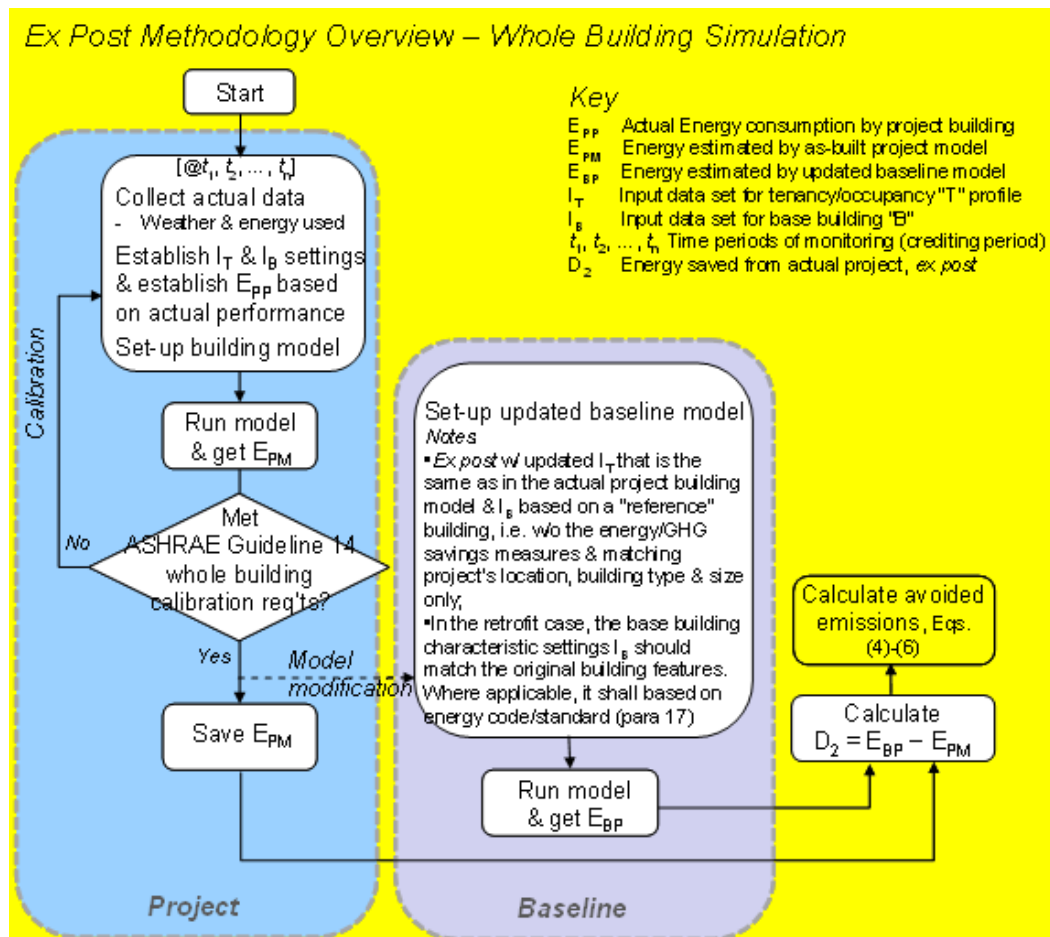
Ex Post Methodology Overview – Whole Building Simulation

Start

$[@t_1, t_2, \cdots, t_n]$

Collect actual data
- Weather & energy used

Establish $I_T$ & $I_B$ settings & establish $E_{PP}$ based on actual performance

Set-up building model

Calibration

Run model & get $E_{PM}$

No

Met ASHRAE Guideline 14 whole building calibration req'ts?

Yes

Model modification

Save $E_{PM}$

Project

Key
$E_{PP}$ Actual Energy consumption by project building
$E_{PM}$ Energy estimated by as-built project model
$E_{BP}$ Energy estimated by updated baseline model
$I_T$ Input data set for tenancy/occupancy "T" profile
$I_B$ Input data set for base building "B"
$t_1, t_2, \ldots, t_n$ Time periods of monitoring (crediting period)
$D_2$ Energy saved from actual project, ex post

Set-up updated baseline model
Notes
▪Ex post w/ updated $I_T$ that is the same as in the actual project building model & $I_B$ based on a "reference" building, i.e. w/o the energy/GHG savings measures & matching project's location, building type & size only;
▪In the retrofit case, the base building characteristic settings $I_B$ should match the original building features. Where applicable, it shall based on energy code/standard (para 17)

Run model & get $E_{BP}$

Baseline

Calculate avoided emissions, Eqs. (4)-(6)

Calculate
$D_2 = E_{BP} - E_{PM}$